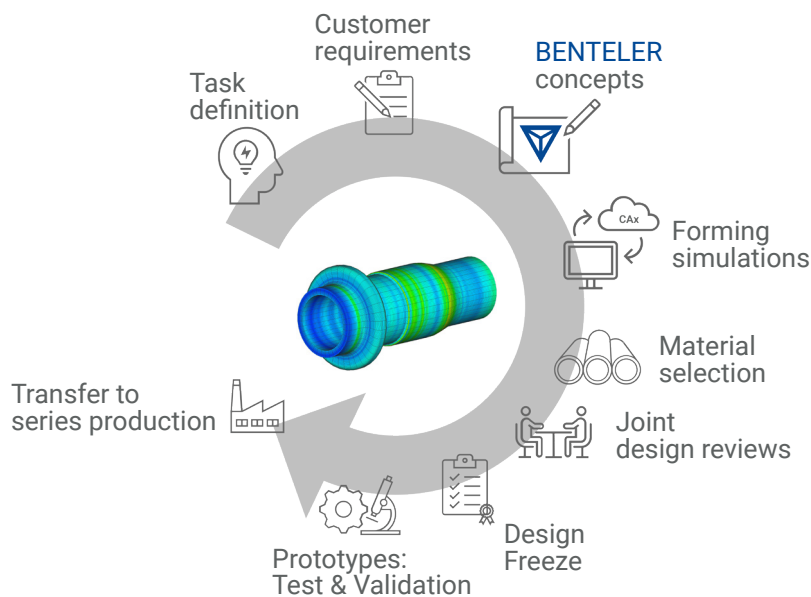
Customer requirements

BENTELER concepts

Task definition

CAx

Forming simulations

Material selection

Joint design reviews

Design Freeze

Prototypes: Test & Validation

Transfer to series production